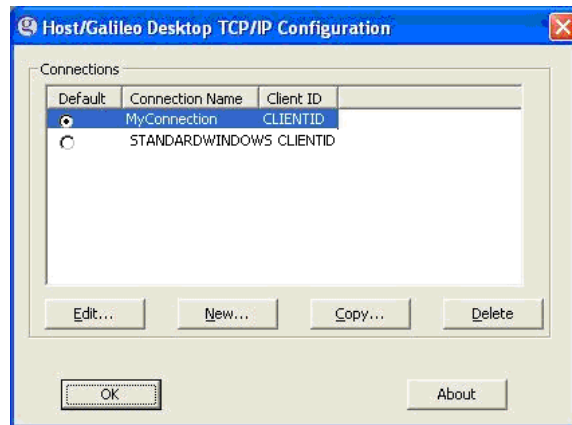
Host/Galileo Desktop TCP/IP Configuration

Connections

| Default | Connection Name | Client ID |
|---|---|---|
| | MyConnection | CLIENTID |
| | STANDARDWINDOWS | CLIENTID |

Edit... New... Copy... Delete

OK About